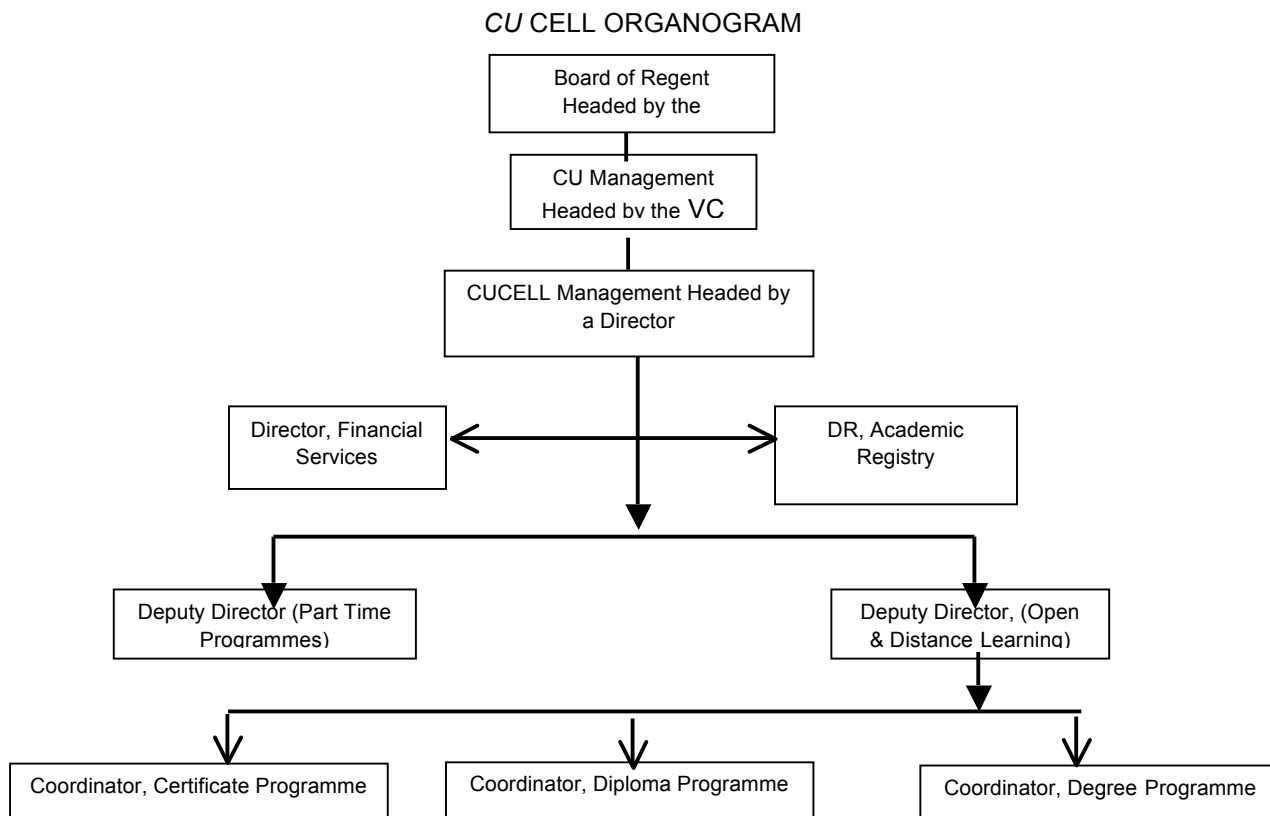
*CU* CELL ORGANOGRAM

Board of Regent Headed by the

CU Management Headed by the VC

CUCELL Management Headed by a Director

Director, Financial Services

DR, Academic Registry

Deputy Director (Part Time Programmes)

Deputy Director, (Open & Distance Learning)

Coordinator, Certificate Programme

Coordinator, Diploma Programme

Coordinator, Degree Programme